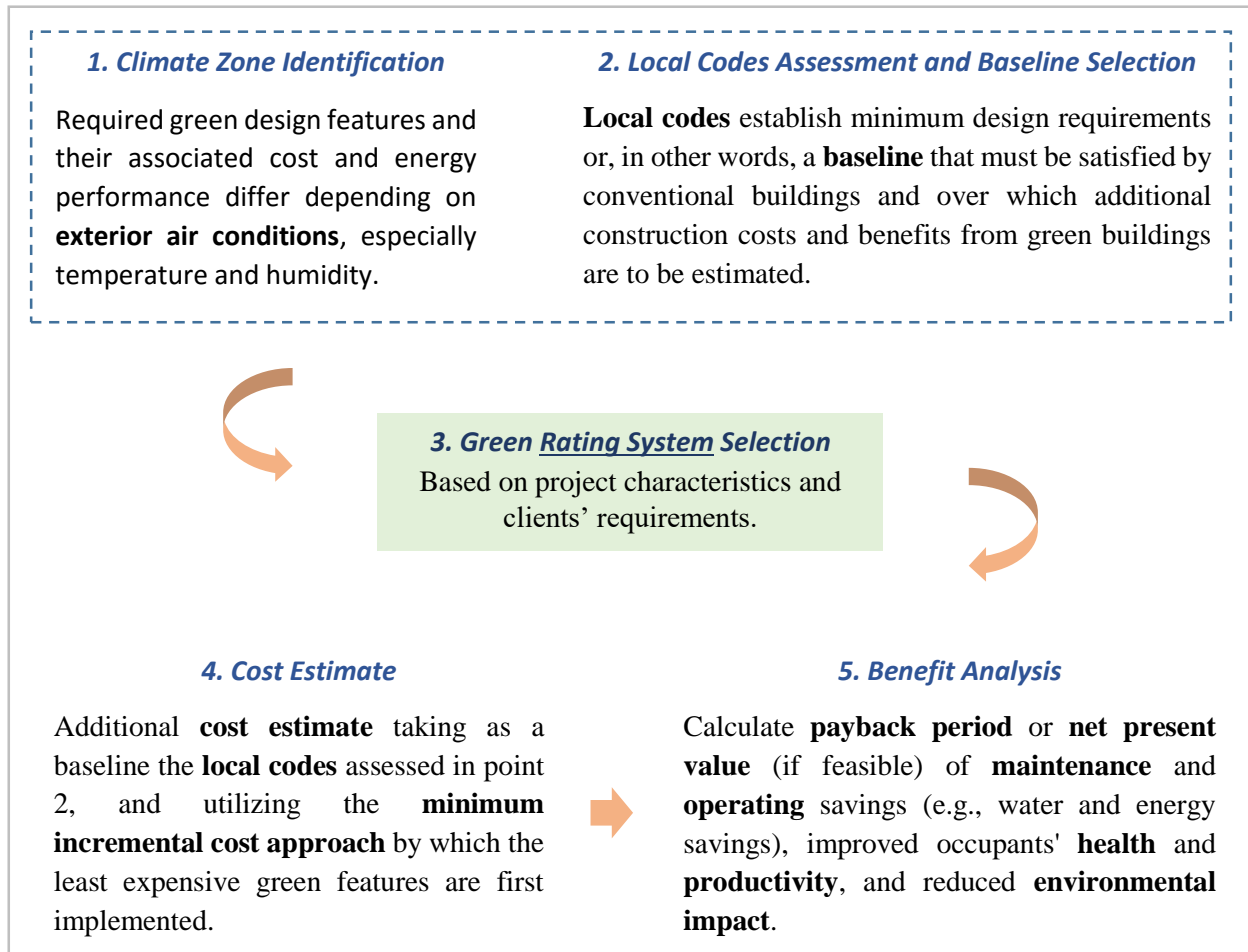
*1. Climate Zone Identification*

Required green design features and their associated cost and energy performance differ depending on **exterior air conditions**, especially temperature and humidity.

*2. Local Codes Assessment and Baseline Selection*

**Local codes** establish minimum design requirements or, in other words, a **baseline** that must be satisfied by conventional buildings and over which additional construction costs and benefits from green buildings are to be estimated.

*3. Green Rating System Selection*

Based on project characteristics and clients' requirements.

*4. Cost Estimate*

Additional **cost estimate** taking as a baseline the **local codes** assessed in point 2, and utilizing the **minimum incremental cost approach** by which the least expensive green features are first implemented.

*5. Benefit Analysis*

Calculate **payback period** or **net present value** (if feasible) of **maintenance** and **operating** savings (e.g., water and energy savings), improved occupants' **health** and **productivity**, and reduced **environmental impact**.